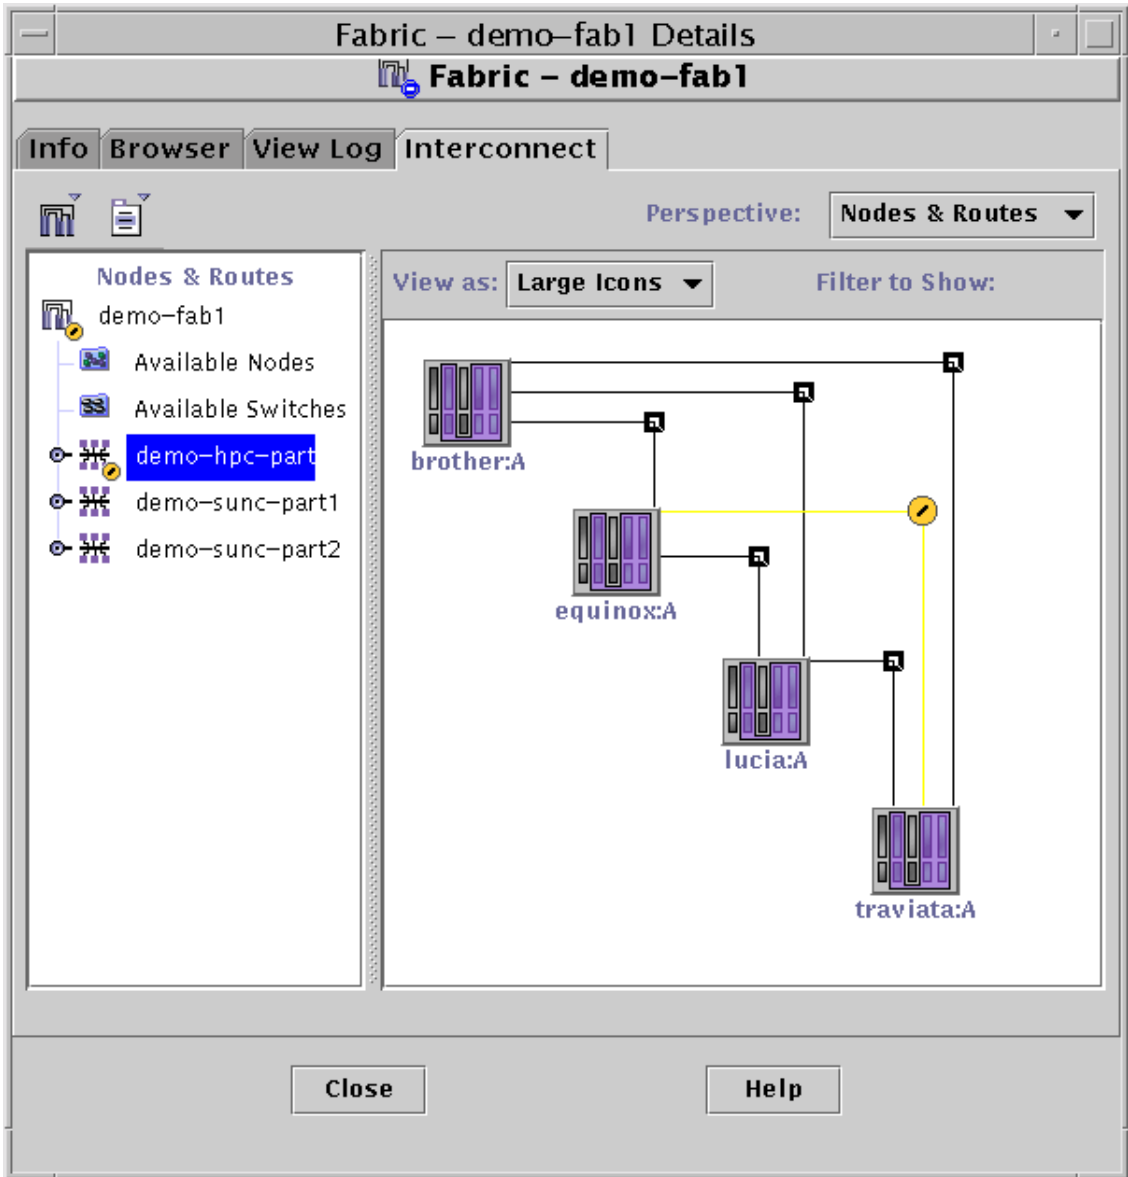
Fabric – demo–fab1 Details

Fabric – demo–fab1

Info | Browser | View Log | Interconnect

Perspective: Nodes & Routes

Nodes & Routes
demo–fab1
Available Nodes
Available Switches
demo–hpc–part
demo–sunc–part1
demo–sunc–part2

View as: Large Icons
Filter to Show:

brother:A
equinox:A
lucia:A
traviata:A

Close
Help